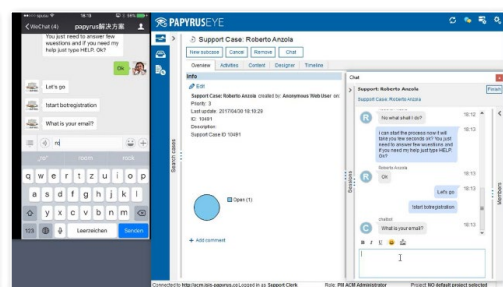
WeChat (4) 18:13 papyrus解决方案

You just need to answer few qyestions and if you need my help just type HELP. Ok?

Ok

Let's go

!start botregistration

What is your email?

q w e r t z u i o p
a s d f g h j k l
y x c v b n m
123 Leerzeichen Senden

PAPYRUSEYE

Support Case: Roberto Anzola

New subcase Cancel Remove Chat

Overview Activities Context Designer Timeline

Info

Edit

Support Case: Roberto Anzola created by: Anonymous Web User on:
Priority: 3
Last update: 2017/04/30 18:19:29
ID: 10491
Description
Support Case ID 10491

Open (1)

+ Add comment

Search cases

Chat

Support: Roberto Anzola

Support Case: Roberto Anzola

No what shall I do? 18:12

I can start the process now it will take you few seconds ok? You just need to answer few questions and if you need my help just type HELP. Ok? 18:13

Roberto Anzola

Ok 18:13

Let's go 18:13

!start botregistration 18:13

chatbot

What is your email? 18:13

Sessions

Members

Connected to http://acm.isis-papyrus.co Logged in as Support Clerk Role: PM ACM Administrator Project: NO default project selected